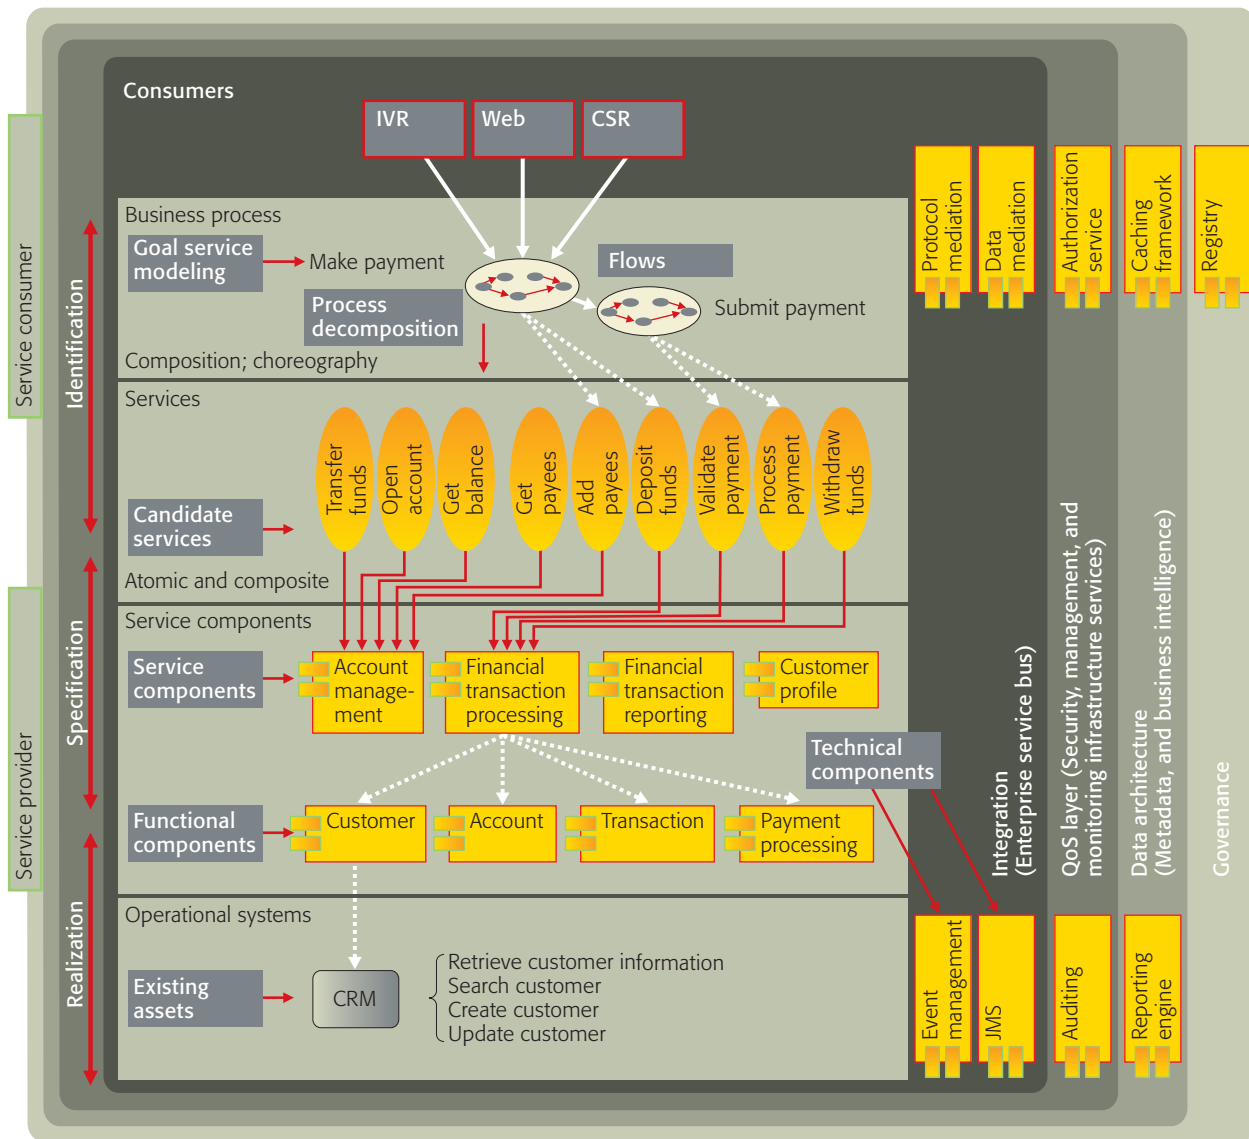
Service consumer

Service provider

Identification

Specification

Realization

Consumers

IVR

Web

CSR

Business process

Goal service modeling

Make payment

Flows

Process decomposition

Submit payment

Composition; choreography

Services

Transfer funds

Open account

Get balance

Get payees

Add payees

Deposit funds

Validate payment

Process payment

Withdraw funds

Candidate services

Atomic and composite

Service components

Service components

Account management

Financial transaction processing

Financial transaction reporting

Customer profile

Technical components

Functional components

Customer

Account

Transaction

Payment processing

Operational systems

Existing assets

CRM

Retrieve customer information
Search customer
Create customer
Update customer

Protocol mediation

Data mediation

Authorization service

Caching framework

Registry

Integration (Enterprise service bus)

QoS layer (Security, management, and monitoring infrastructure services)

Data architecture (Metadata, and business intelligence)

Governance

Event management

JMS

Auditing

Reporting engine